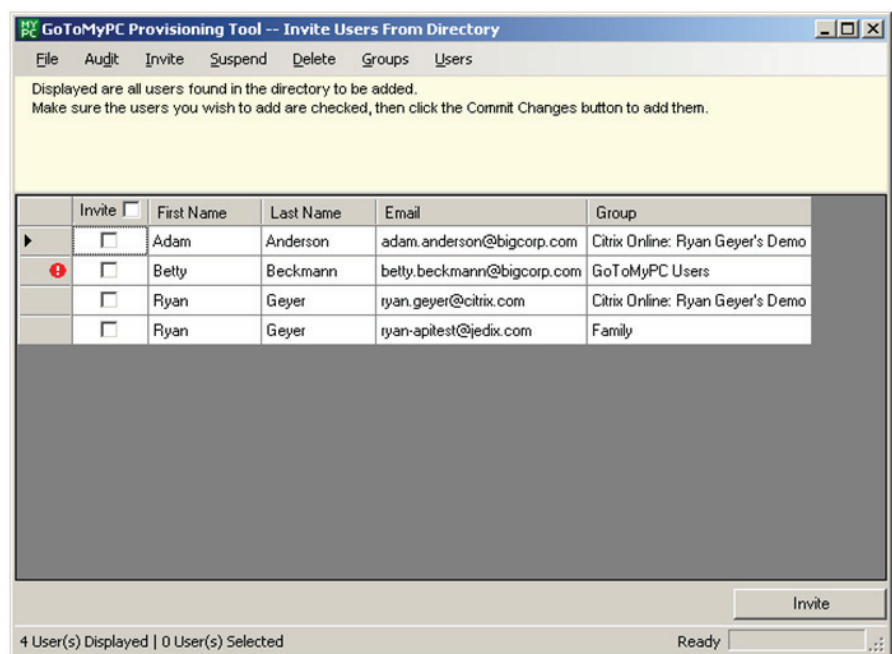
GoToMyPC Provisioning Tool -- Invite Users From Directory

File Audit Invite Suspend Delete Groups Users

Displayed are all users found in the directory to be added.
Make sure the users you wish to add are checked, then click the Commit Changes button to add them.

| | Invite | First Name | Last Name | Email | Group |
|---|---|---|---|---|---|
| | | Adam | Anderson | adam.anderson@bigcorp.com | Citrix Online: Ryan Geyer's Demo |
| | | Betty | Beckmann | betty.beckmann@bigcorp.com | GoToMyPC Users |
| | | Ryan | Geyer | ryan.geyer@citrix.com | Citrix Online: Ryan Geyer's Demo |
| | | Ryan | Geyer | ryan-apitest@jedix.com | Family |

Invite

4 User(s) Displayed | 0 User(s) Selected

Ready